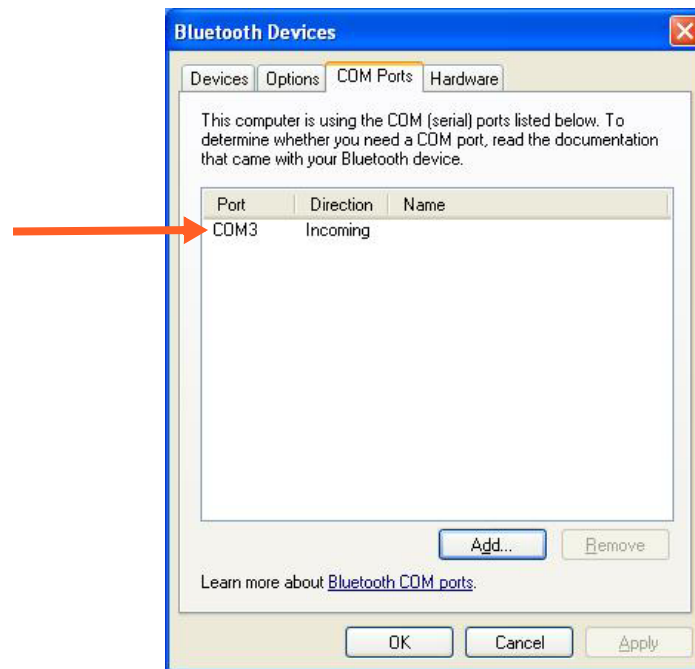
Bluetooth Devices

Devices | Options | COM Ports | Hardware

This computer is using the COM (serial) ports listed below. To determine whether you need a COM port, read the documentation that came with your Bluetooth device.

| Port | Direction | Name |
|---|---|---|
| COM3 | Incoming | |

Add... Remove

Learn more about Bluetooth COM ports.

OK Cancel Apply